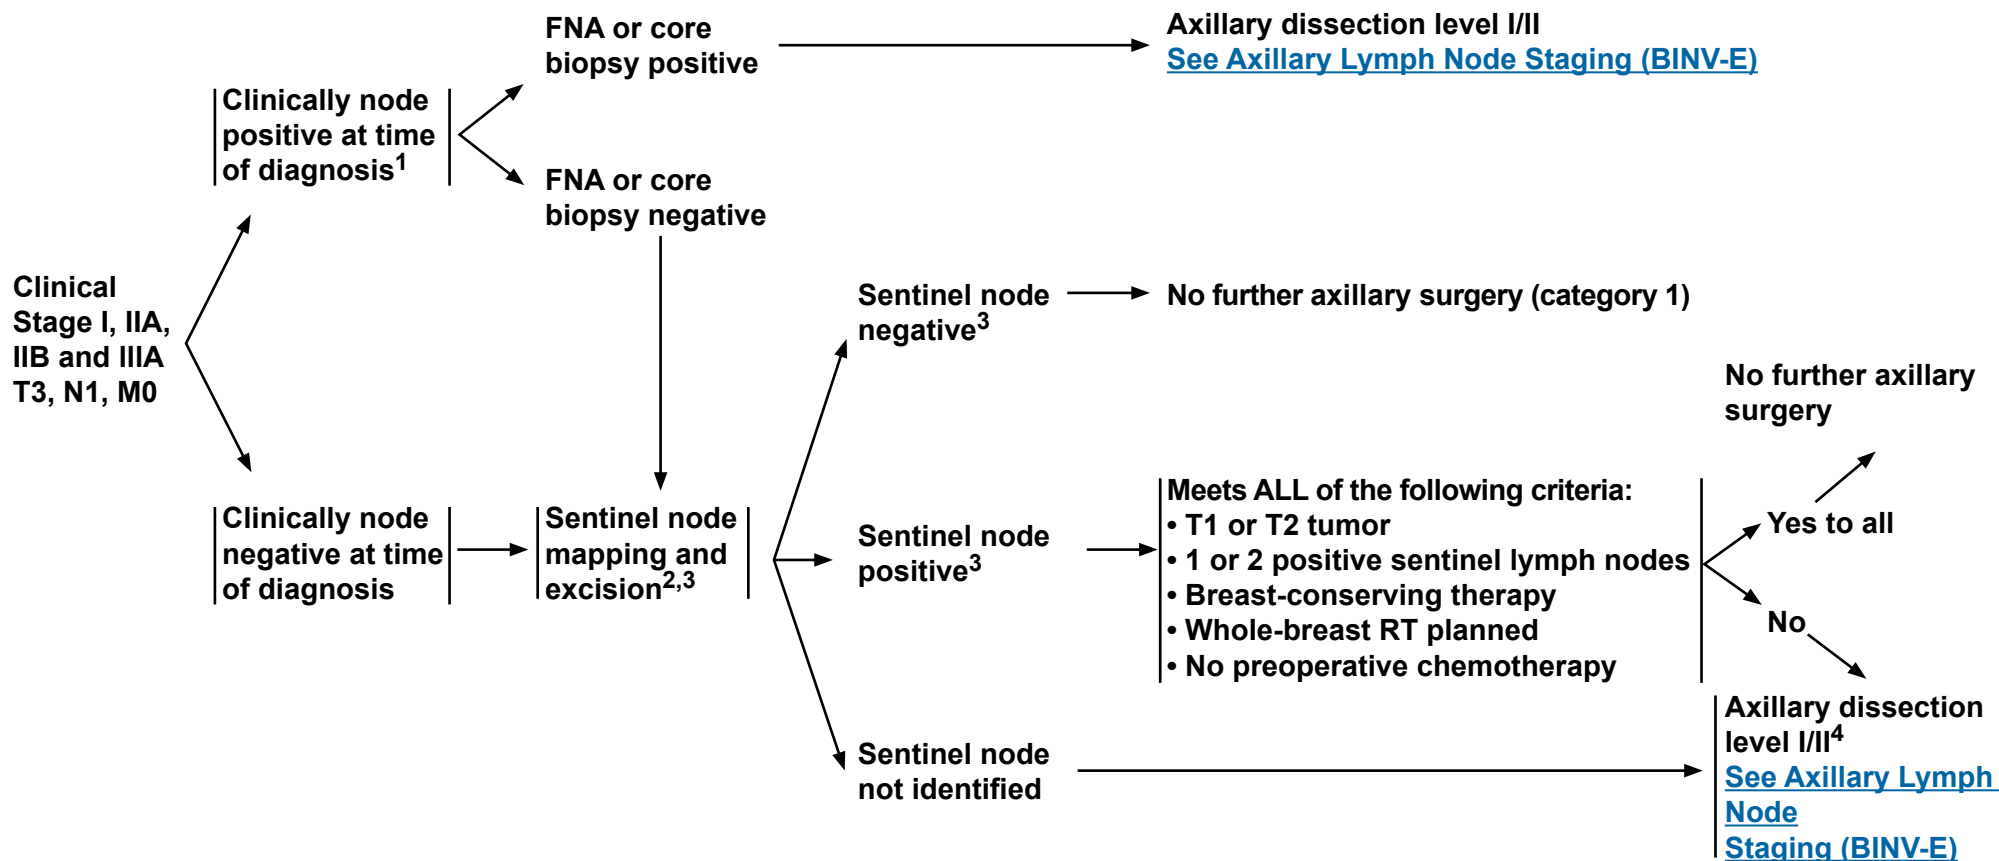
Clinical Stage I, IIA, IIB and IIIA T3, N1, M0

Clinically node positive at time of diagnosis$^1$

FNA or core biopsy positive

Axillary dissection level I/II
See Axillary Lymph Node Staging (BINV-E)

FNA or core biopsy negative

Clinically node negative at time of diagnosis

Sentinel node mapping and excision$^{2,3}$

Sentinel node negative$^3$

No further axillary surgery (category 1)

Sentinel node positive$^3$

Meets ALL of the following criteria:
• T1 or T2 tumor
• 1 or 2 positive sentinel lymph nodes
• Breast-conserving therapy
• Whole-breast RT planned
• No preoperative chemotherapy

Yes to all

No further axillary surgery

No

Sentinel node not identified

Axillary dissection level I/II$^4$
See Axillary Lymph Node Staging (BINV-E)